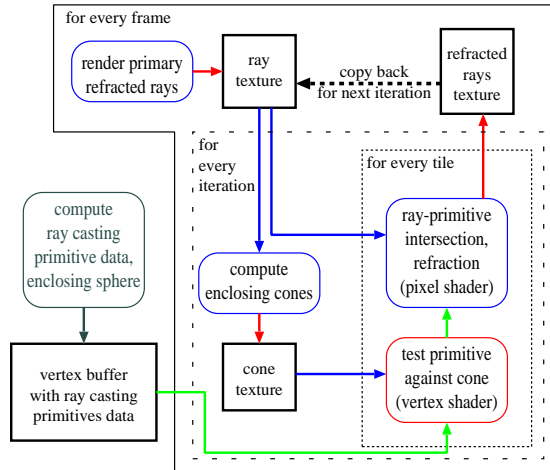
for every frame

render primary refracted rays

ray texture

copy back for next iteration

refracted rays texture

for every iteration

for every tile

compute ray casting primitive data, enclosing sphere

ray-primitive intersection, refraction (pixel shader)

compute enclosing cones

cone texture

test primitive against cone (vertex shader)

vertex buffer with ray casting primitives data